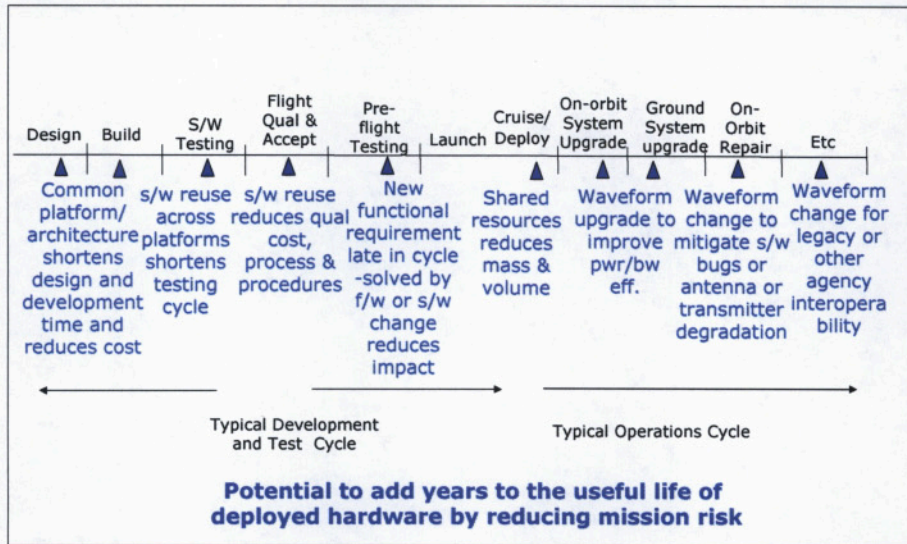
Design

Build

S/W Testing

Flight Qual & Accept

Pre-flight Testing

Launch

Cruise/ Deploy

On-orbit System Upgrade

Ground System upgrade

On-Orbit Repair

Etc

Common platform/ architecture shortens design and development time and reduces cost

s/w reuse across platforms shortens testing cycle

s/w reuse reduces qual cost, process & procedures

New functional requirement late in cycle -solved by f/w or s/w change reduces impact

Shared resources reduces mass & volume

Waveform upgrade to improve pwr/bw eff.

Waveform change to mitigate s/w bugs or antenna or transmitter degradation

Waveform change for legacy or other agency interoperability

Typical Development and Test Cycle

Typical Operations Cycle

Potential to add years to the useful life of deployed hardware by reducing mission risk